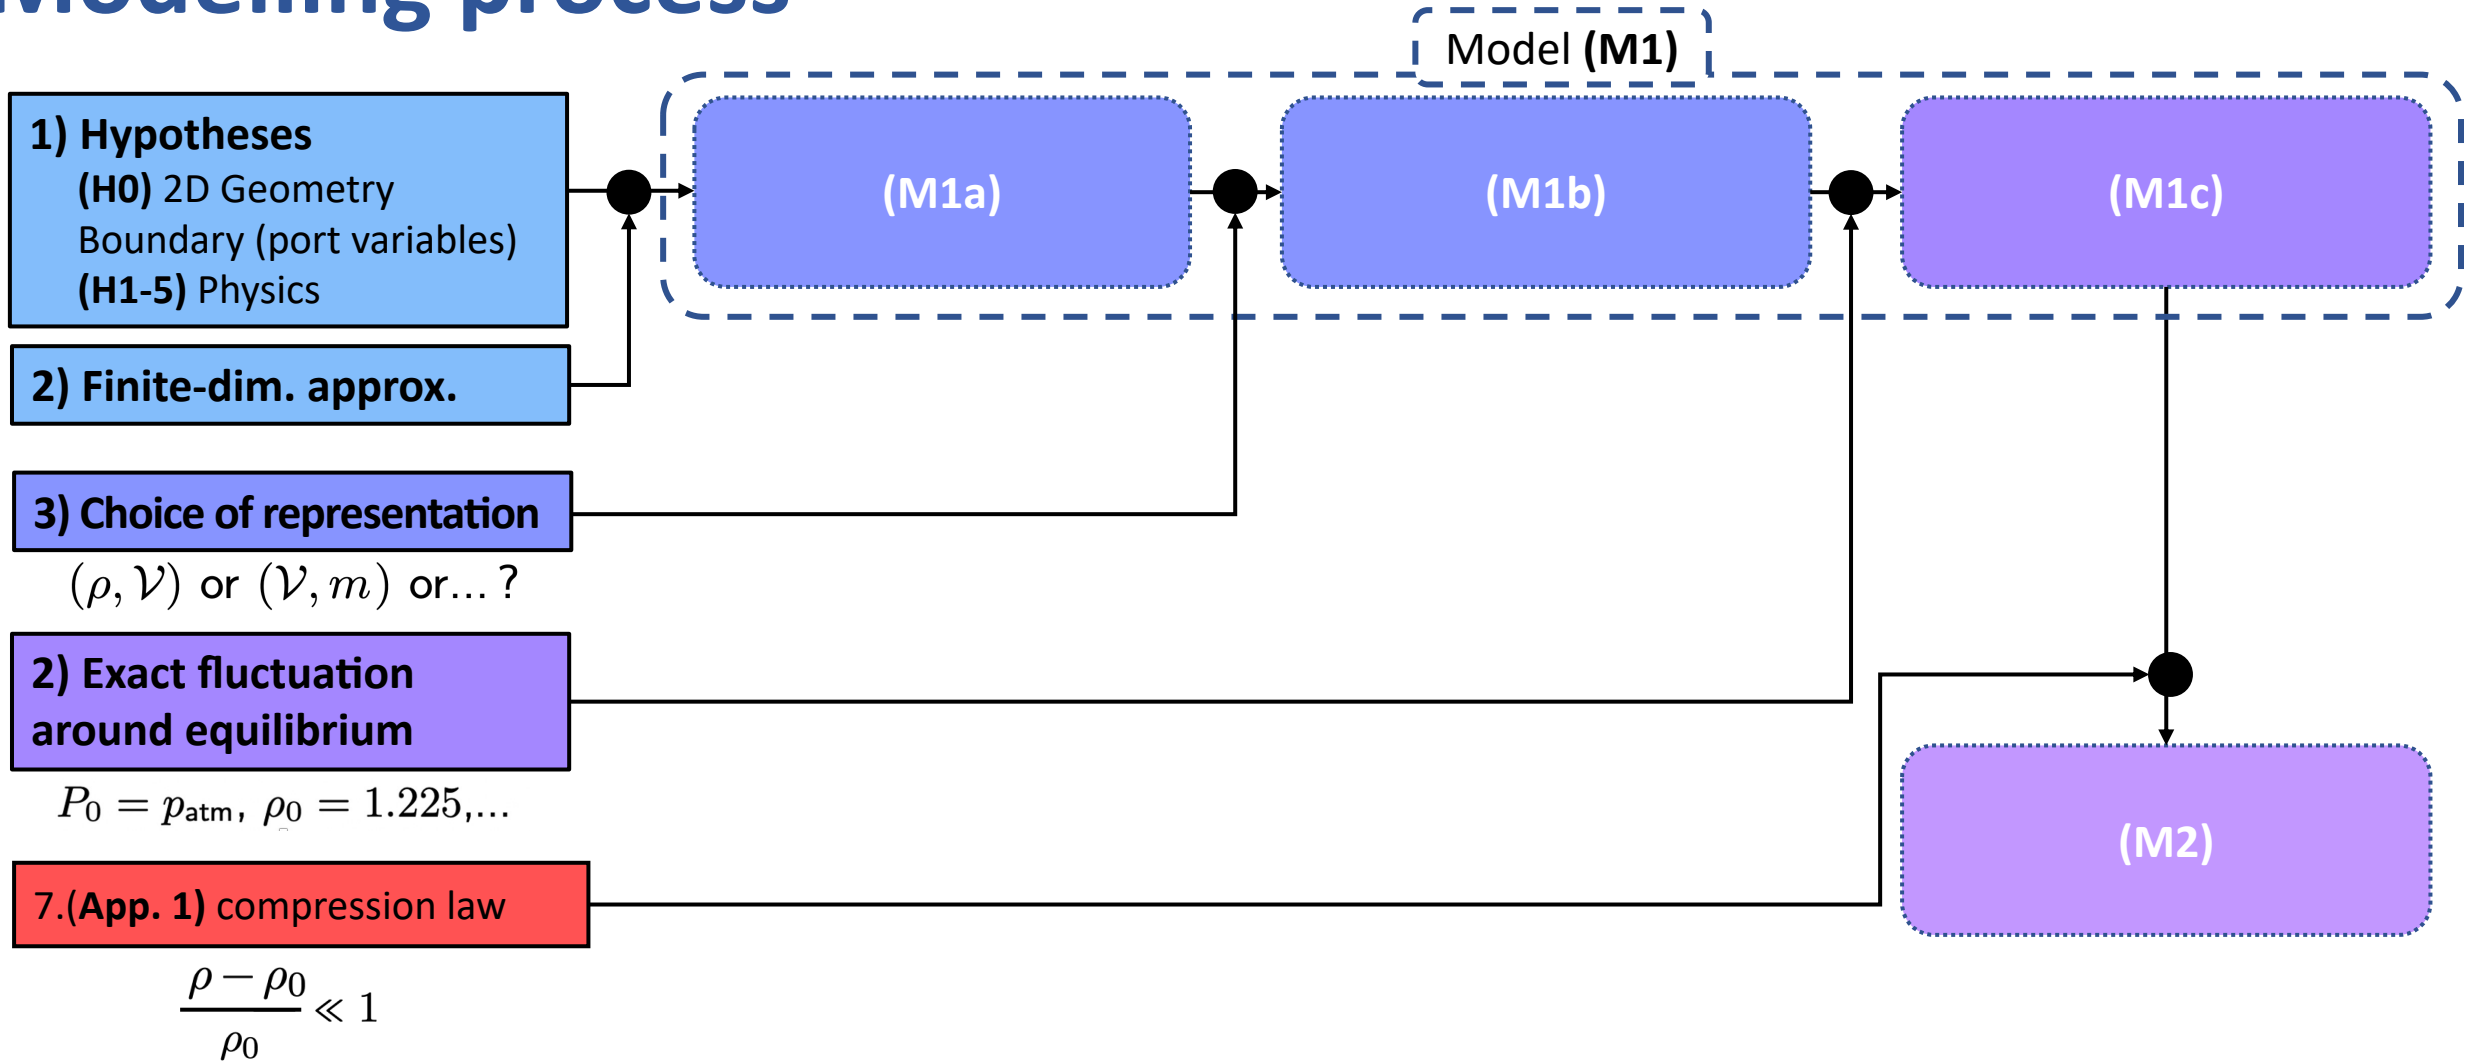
Modeling process

Model (M1)

1) Hypotheses
(H0) 2D Geometry
Boundary (port variables)
(H1-5) Physics

2) Finite-dim. approx.

(M1a)

(M1b)

(M1c)

3) Choice of representation
$(\rho, \mathcal{V})$ or $(\mathcal{V}, m)$ or… ?

2) Exact fluctuation around equilibrium
$P_0 = p_{\text{atm}}, \rho_0 = 1.225, \ldots$

(M2)

7.(App. 1) compression law
$\frac{\rho - \rho_0}{\rho_0} \ll 1$